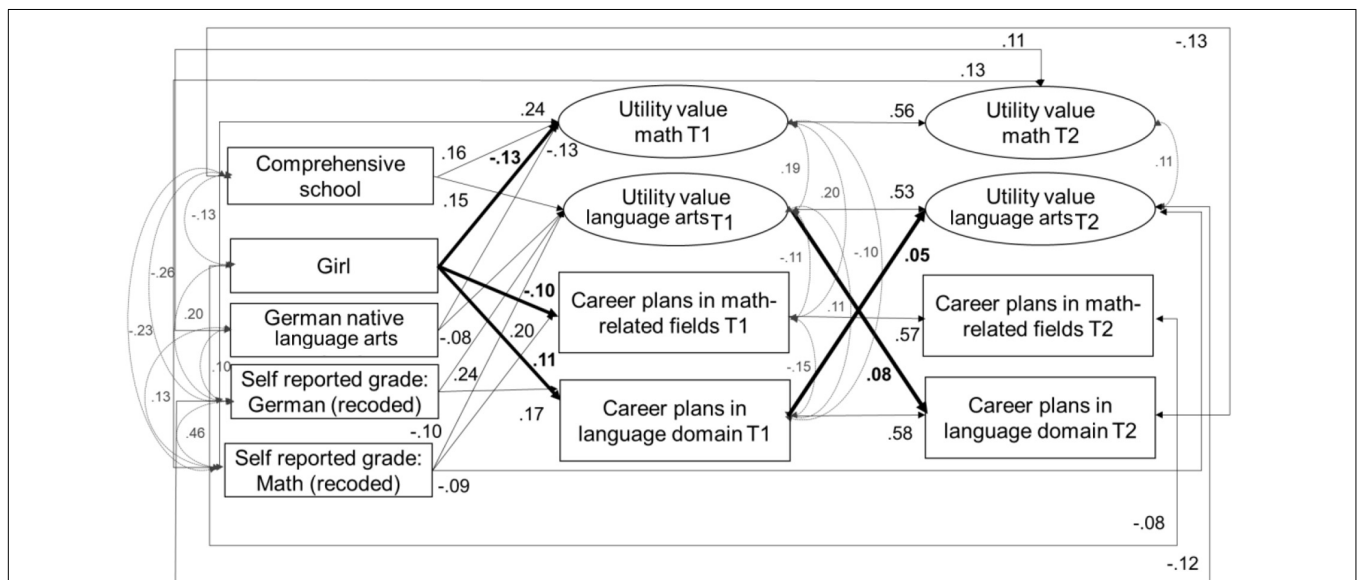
.11
-.13
.13
.24
Utility value math T1
.56
Utility value math T2
.16
-.13
-.13
Comprehensive school
.15
.19
.20
.11
Utility value language arts T1
.53
Utility value language arts T2
-.13
-.26
Girl
-.11
-.10
.05
-.10
.20
Career plans in math-related fields T1
.11
Career plans in math-related fields T2
-.23
German native language arts
-.08
.20
.57
.10
.11
-.15
Self reported grade: German (recoded)
.24
.13
.08
.17
Career plans in language domain T1
Career plans in language domain T2
.46
-.10
.58
Self reported grade: Math (recoded)
-.09
-.08
-.12